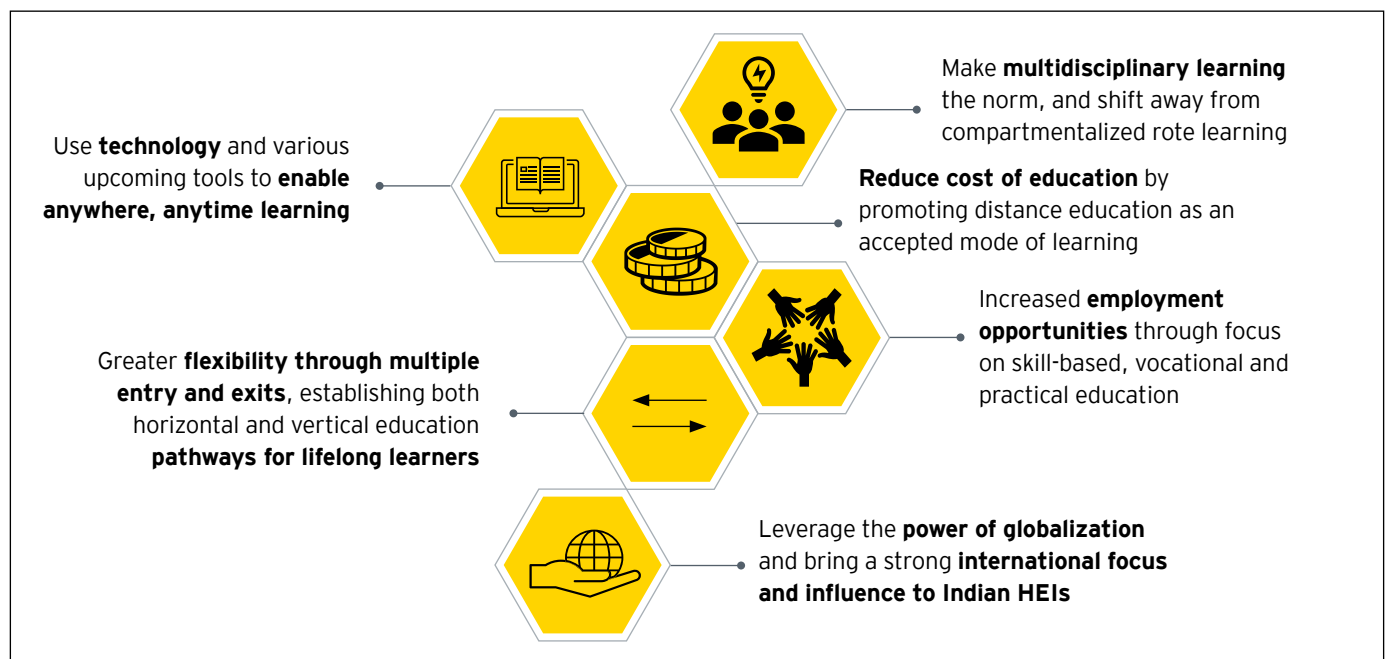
Make **multidisciplinary learning** the norm, and shift away from compartmentalized rote learning

Use **technology** and various upcoming tools to **enable anywhere, anytime learning**

**Reduce cost of education** by promoting distance education as an accepted mode of learning

Increased **employment opportunities** through focus on skill-based, vocational and practical education

Greater **flexibility through multiple entry and exits**, establishing both horizontal and vertical education **pathways for lifelong learners**

Leverage the **power of globalization** and bring a strong **international focus and influence to Indian HEIs**